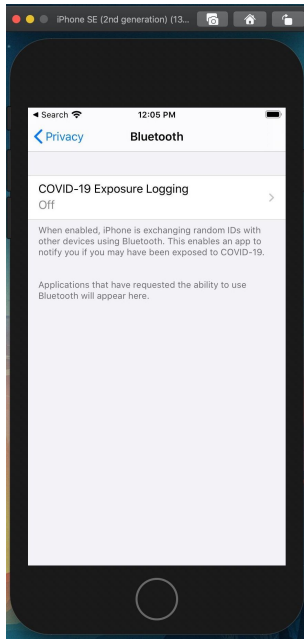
iPhone SE (2nd generation) (13...

◀ Search

12:05 PM

Privacy

Bluetooth

COVID-19 Exposure Logging

Off

When enabled, iPhone is exchanging random IDs with other devices using Bluetooth. This enables an app to notify you if you may have been exposed to COVID-19.

Applications that have requested the ability to use Bluetooth will appear here.